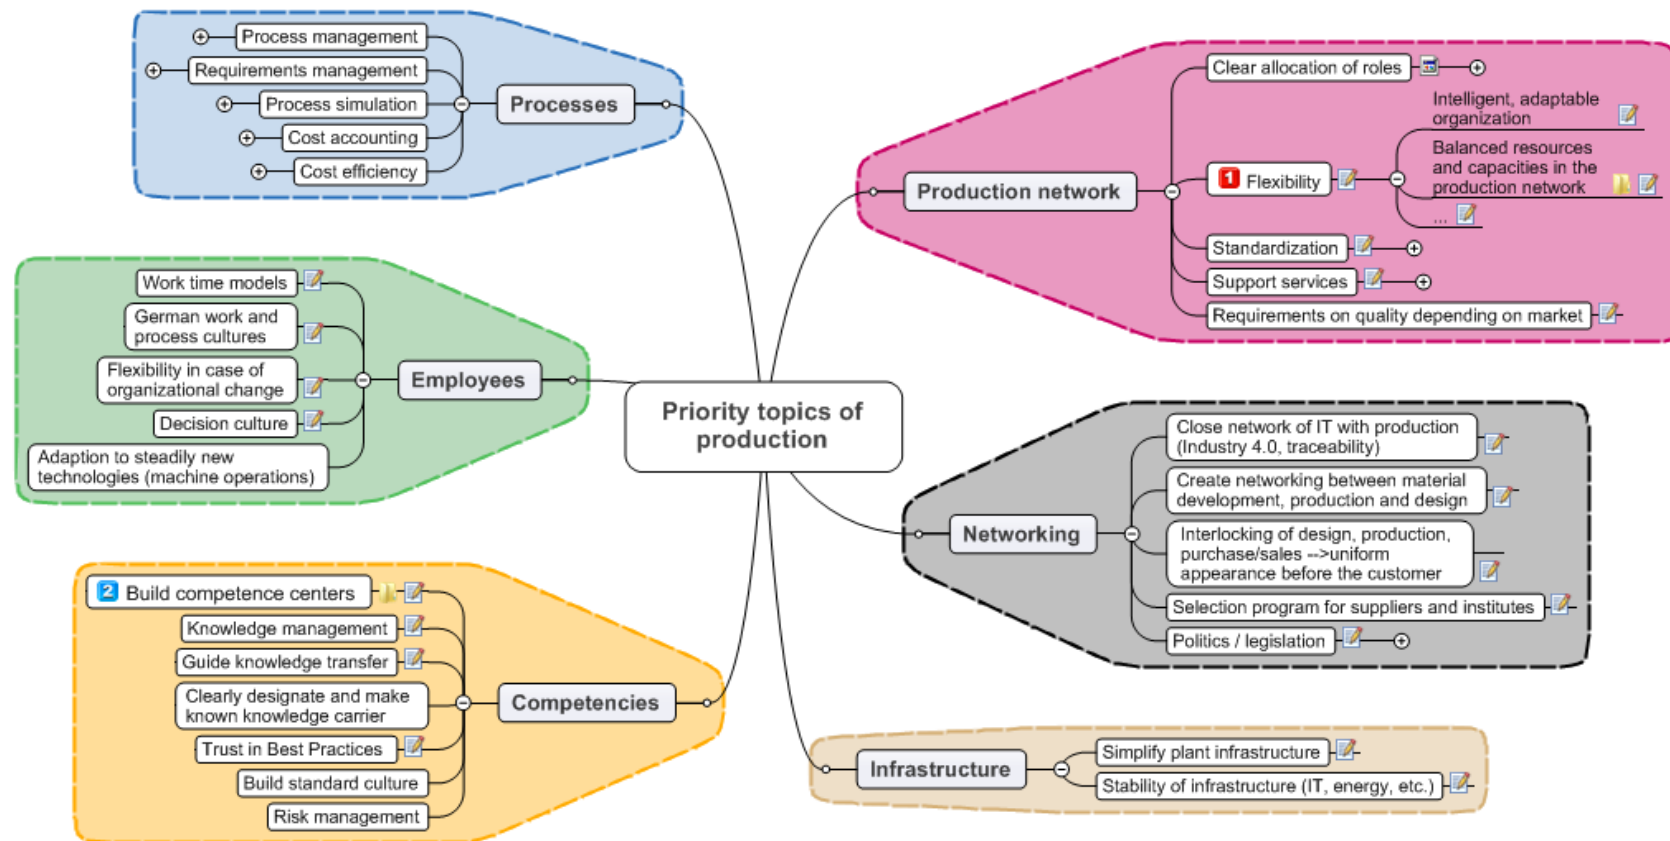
Process management
Requirements management
Process simulation
Cost accounting
Cost efficiency
Processes

Work time models
German work and process cultures
Flexibility in case of organizational change
Decision culture
Adaption to steadily new technologies (machine operations)
Employees

2 Build competence centers
Knowledge management
Guide knowledge transfer
Clearly designate and make known knowledge carrier
Trust in Best Practices
Build standard culture
Risk management
Competencies

Priority topics of production

Production network
Clear allocation of roles
1 Flexibility
Intelligent, adaptable organization
Balanced resources and capacities in the production network
...
Standardization
Support services
Requirements on quality depending on market

Networking
Close network of IT with production (Industry 4.0, traceability)
Create networking between material development, production and design
Interlocking of design, production, purchase/sales -->uniform appearance before the customer
Selection program for suppliers and institutes
Politics / legislation

Infrastructure
Simplify plant infrastructure
Stability of infrastructure (IT, energy, etc.)